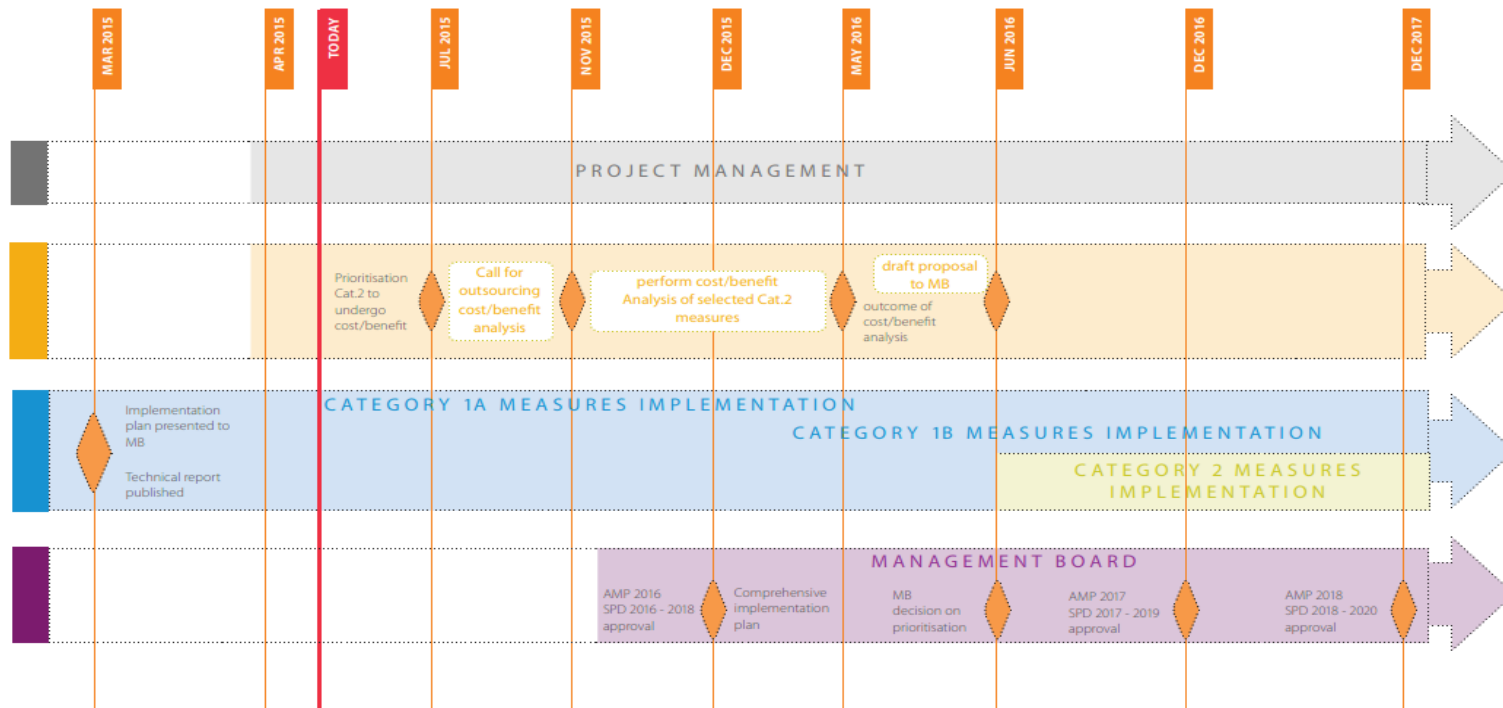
MAR 2015
APR 2015
TODAY
JUL 2015
NOV 2015
DEC 2015
MAY 2016
JUN 2016
DEC 2016
DEC 2017

PROJECT MANAGEMENT

Prioritisation Cat.2 to undergo cost/benefit

Call for outsourcing cost/benefit analysis

perform cost/benefit Analysis of selected Cat.2 measures

outcome of cost/benefit analysis

draft proposal to MB

Implementation plan presented to MB

Technical report published

CATEGORY 1A MEASURES IMPLEMENTATION

CATEGORY 1B MEASURES IMPLEMENTATION

CATEGORY 2 MEASURES IMPLEMENTATION

MANAGEMENT BOARD

AMP 2016 SPD 2016 - 2018 approval

Comprehensive implementation plan

MB decision on prioritisation

AMP 2017 SPD 2017 - 2019 approval

AMP 2018 SPD 2018 - 2020 approval